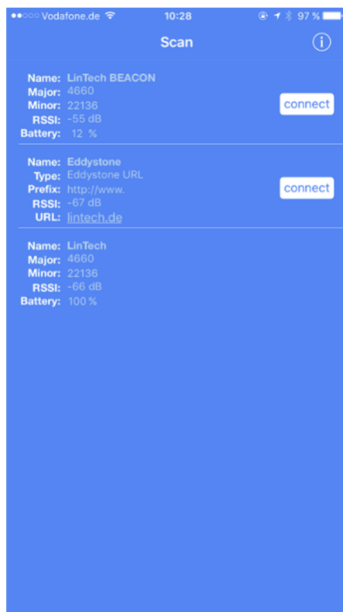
●●○○○ Vodafone.de 10:28 97 %

Scan

Name: LinTech BEACON
Major: 4660
Minor: 22136
RSSI: -55 dB
Battery: 12 %

connect

Name: Eddystone
Type: Eddystone URL
Prefix: http://www.
RSSI: -67 dB
URL: lintech.de

connect

Name: LinTech
Major: 4660
Minor: 22136
RSSI: -66 dB
Battery: 100 %